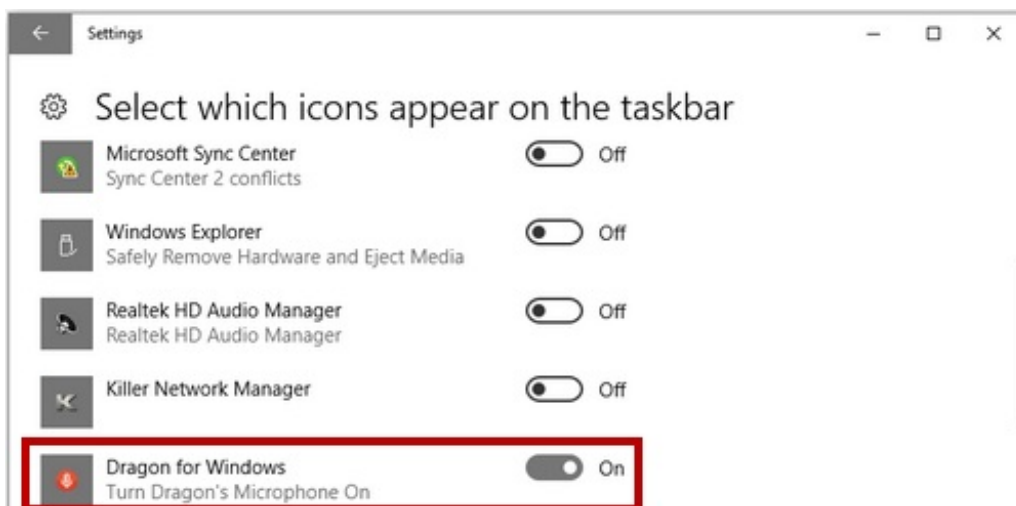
Settings

Select which icons appear on the taskbar

Microsoft Sync Center
Sync Center 2 conflicts
Off

Windows Explorer
Safely Remove Hardware and Eject Media
Off

Realtek HD Audio Manager
Realtek HD Audio Manager
Off

Killer Network Manager
Off

Dragon for Windows
Turn Dragon's Microphone On
On